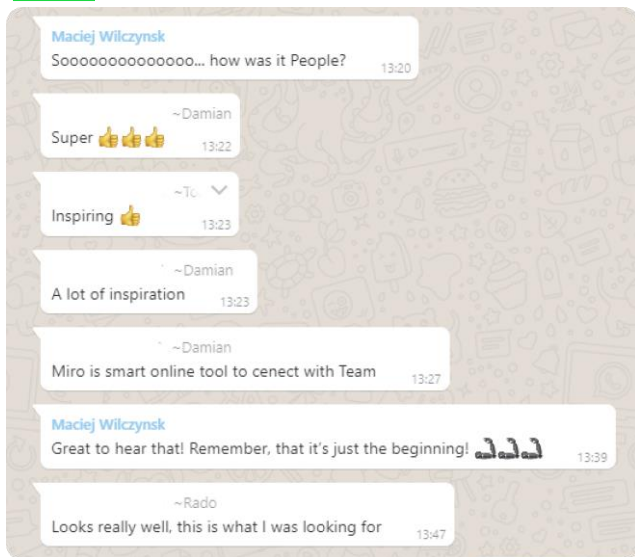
Maciej Wilczynsk
Sooooooooooooooo... how was it People? 13:20

~Damian
Super 👍👍👍 13:22

~To
Inspiring 👍 13:23

~Damian
A lot of inspiration 13:23

~Damian
Miro is smart online tool to cenect with Team 13:27

Maciej Wilczynsk
Great to hear that! Remember, that it's just the beginning! 13:39

~Rado
Looks really well, this is what I was looking for 13:47